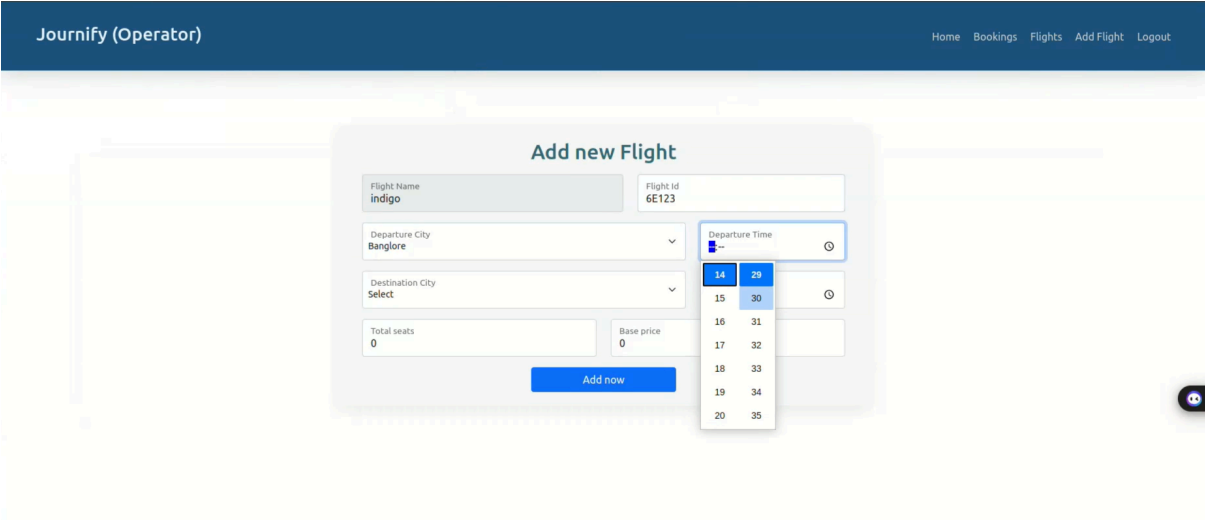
Journify (Operator)

Home Bookings Flights Add Flight Logout

Add new Flight

Flight Name
indigo

Flight Id
6E123

Departure City
Banglore

Departure Time
--:--

Destination City
Select

Total seats
0

Base price
0

Add now

| 14 | 29 |
|---|---|
| 15 | 30 |
| 16 | 31 |
| 17 | 32 |
| 18 | 33 |
| 19 | 34 |
| 20 | 35 |